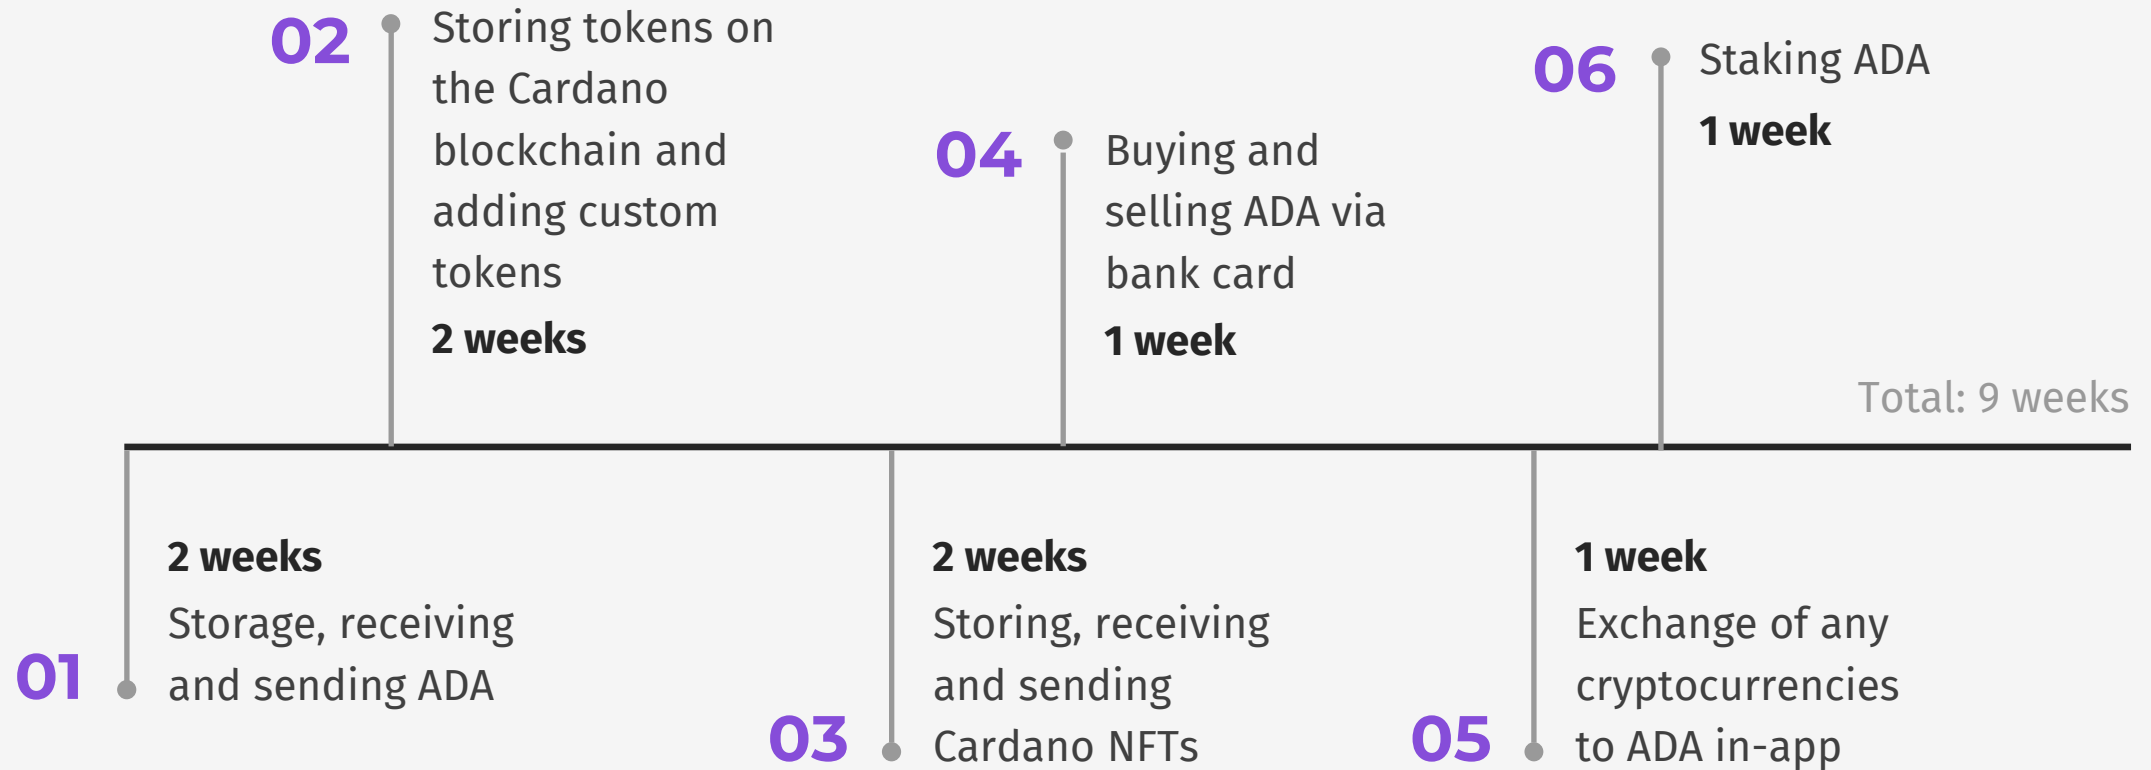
02
Storing tokens on the Cardano blockchain and adding custom tokens
2 weeks

04
Buying and selling ADA via bank card
1 week

06
Staking ADA
1 week

Total: 9 weeks

01
2 weeks
Storage, receiving and sending ADA

03
2 weeks
Storing, receiving and sending Cardano NFTs

05
1 week
Exchange of any cryptocurrencies to ADA in-app